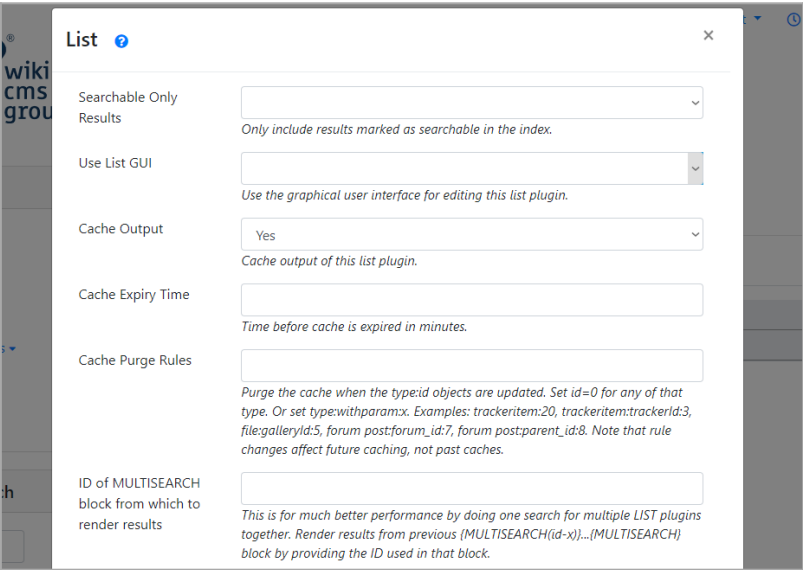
List

×

Searchable Only Results

Only include results marked as searchable in the index.

Use List GUI

Use the graphical user interface for editing this list plugin.

Cache Output

Yes

Cache output of this list plugin.

Cache Expiry Time

Time before cache is expired in minutes.

Cache Purge Rules

Purge the cache when the type:id objects are updated. Set id=0 for any of that type. Or set type:withparam:x. Examples: trackeritem:20, trackeritem:trackerId:3, file:galleryId:5, forum post:forum_id:7, forum post:parent_id:8. Note that rule changes affect future caching, not past caches.

ID of MULTISEARCH block from which to render results

This is for much better performance by doing one search for multiple LIST plugins together. Render results from previous {MULTISEARCH(id-x)}...{MULTISEARCH} block by providing the ID used in that block.